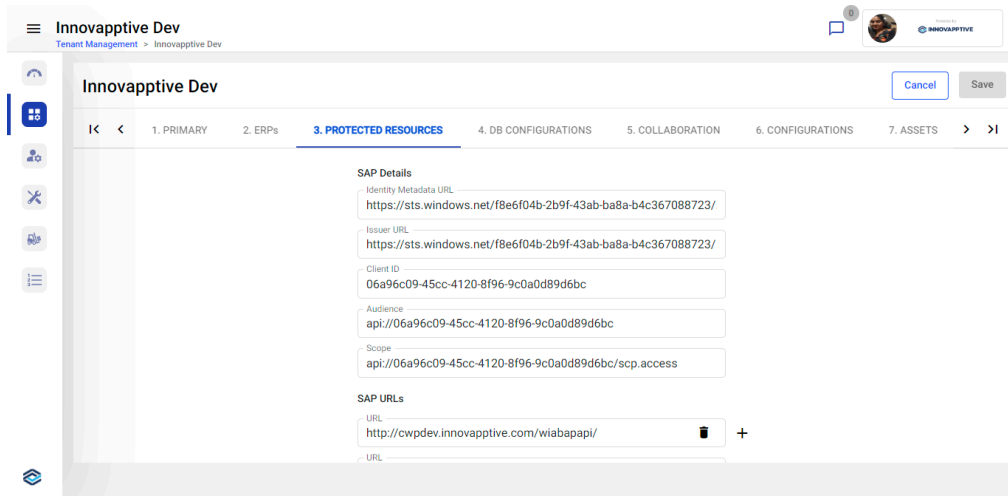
Innovapptive Dev
Tenant Management > Innovapptive Dev

0

Powered by
INNOVAPPTIVE

Innovapptive Dev

Cancel
Save

1. PRIMARY
2. ERPs
3. PROTECTED RESOURCES
4. DB CONFIGURATIONS
5. COLLABORATION
6. CONFIGURATIONS
7. ASSETS

SAP Details

Identity Metadata URL
https://sts.windows.net/f8e6f04b-2b9f-43ab-ba8a-b4c367088723/

Issuer URL
https://sts.windows.net/f8e6f04b-2b9f-43ab-ba8a-b4c367088723/

Client ID
06a96c09-45cc-4120-8f96-9c0a0d89d6bc

Audience
api://06a96c09-45cc-4120-8f96-9c0a0d89d6bc

Scope
api://06a96c09-45cc-4120-8f96-9c0a0d89d6bc/scp.access

SAP URLs

URL
http://cwpdev.innovapptive.com/wiabapapi/

URL